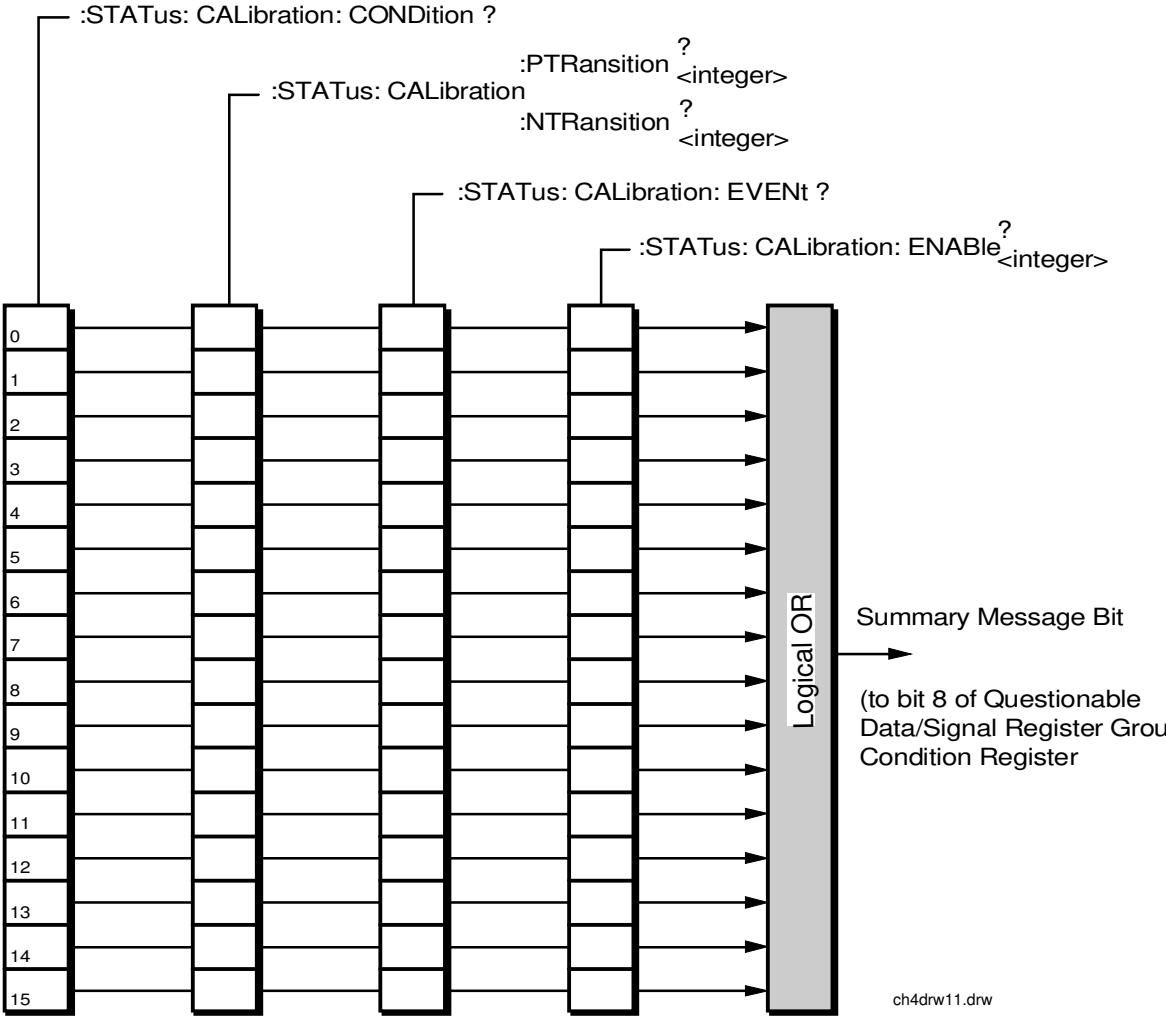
:STATus: CALibration: CONDition ?

:STATus: CALibration :PTRansition ? <integer>
:NTRansition ? <integer>

:STATus: CALibration: EVENt ?

:STATus: CALibration: ENABle ? <integer>

0
1
2
3
4
5
6
7
8
9
10
11
12
13
14
15

Logical OR

Summary Message Bit

(to bit 8 of Questionable Data/Signal Register Grou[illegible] Condition Register

ch4drw11.drw